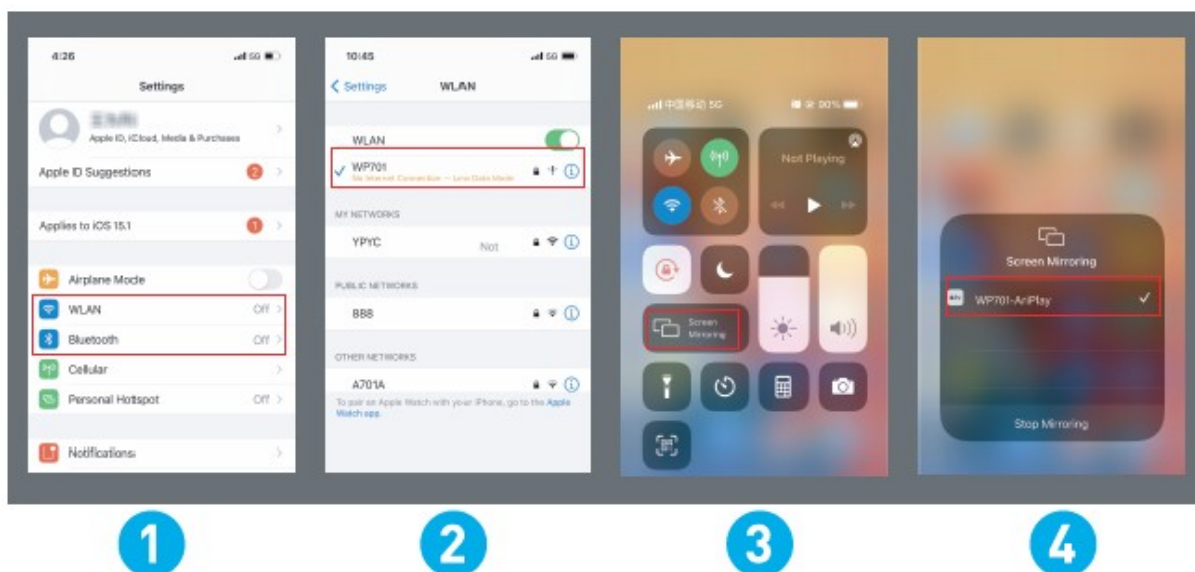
4:26

Settings

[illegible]
Apple ID, iCloud, Media & Purchases

Apple ID Suggestions 2

Applies to iOS 15.1 1

Airplane Mode

WLAN Off

Bluetooth Off

Cellular

Personal Hotspot Off

Notifications

10:45

Settings WLAN

WLAN

WP701
No Internet Connection — Low Data Mode

MY NETWORKS

YPYC Not

PUBLIC NETWORKS

888

OTHER NETWORKS

A701A

To pair an Apple Watch with your iPhone, go to the Apple Watch app.

中国移动 5G 90%

Not Playing

Screen Mirroring

Screen Mirroring

WP701-AirPlay

Stop Mirroring

1

2

3

4